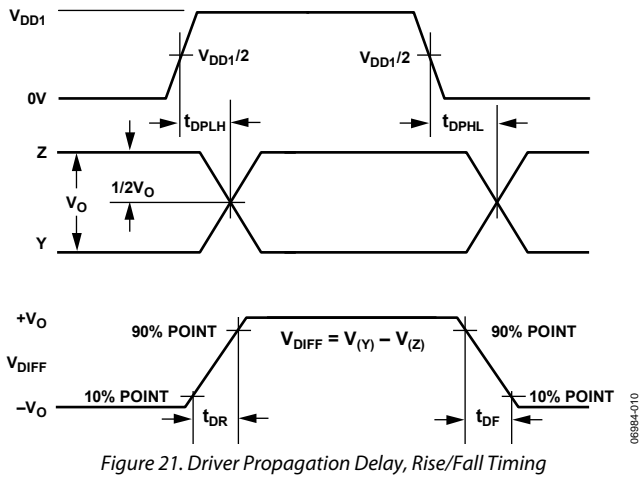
$V_{DD1}$

$V_{DD1}/2$

$V_{DD1}/2$

0V

$t_{DPLH}$

$t_{DPHL}$

Z

$V_O$

$1/2V_O$

Y

$+V_O$

90% POINT

$V_{DIFF} = V_{(Y)} - V_{(Z)}$

90% POINT

$V_{DIFF}$

10% POINT

$-V_O$

$t_{DR}$

$t_{DF}$

10% POINT

06984-010

Figure 21. Driver Propagation Delay, Rise/Fall Timing